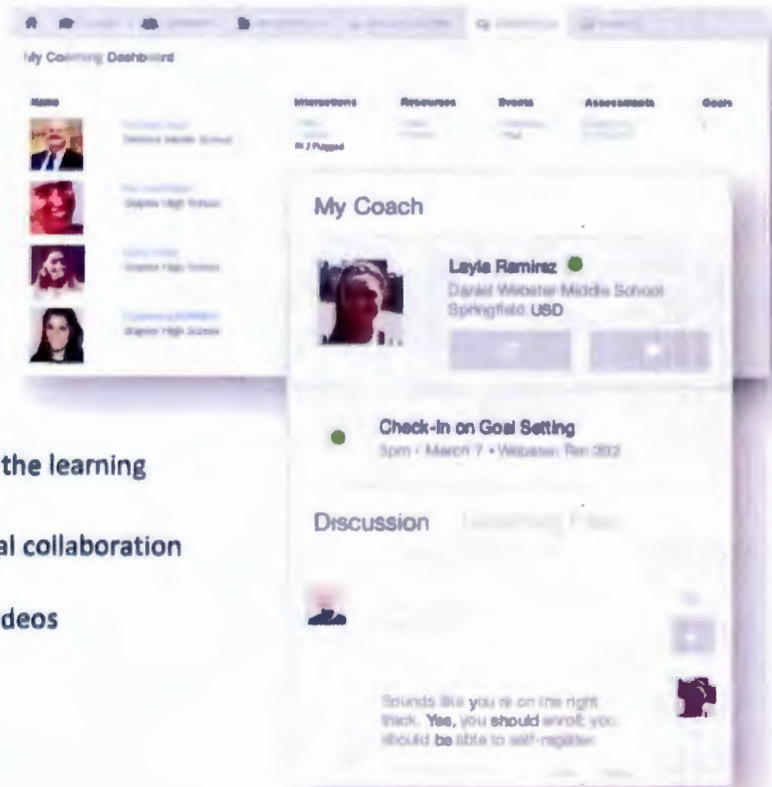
My Coaching Dashboard

| Name | | Interactions | Resources | Events | Assessments | Goals |
|---|---|---|---|---|---|---|
| | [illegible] Webster Middle School | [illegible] 2 Flagged | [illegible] | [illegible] | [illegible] | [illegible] |
| | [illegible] Staples High School | | | | | |
| | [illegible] Staples High School | | | | | |
| | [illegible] Staples High School | | | | | |

My Coach

Layla Ramirez
Daniel Webster Middle School
Springfield USD

Check-In on Goal Setting
5pm · March 7 · Webster Rm 202

Discussion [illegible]

Sounds like you're on the right track. Yes, you should enroll; you should be able to self-register.

the learning

al collaboration

deos